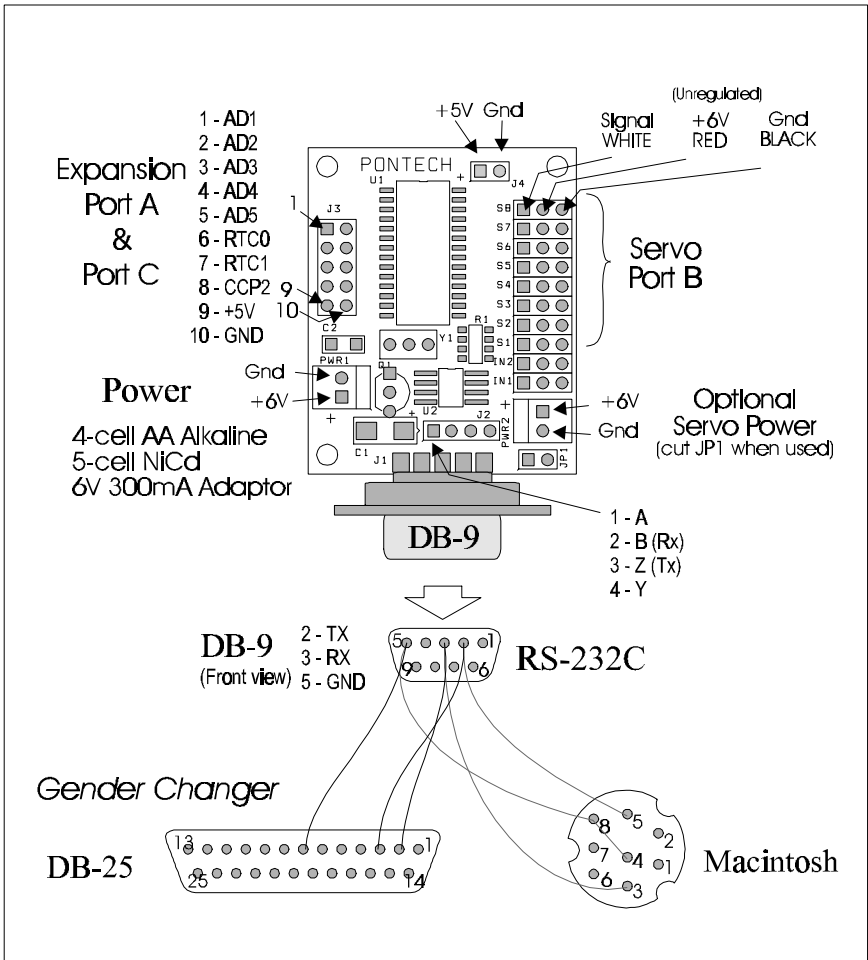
+5V Gnd

(Unregulated)
Signal WHITE
+6V RED
Gnd BLACK

1 - AD1
2 - AD2
3 - AD3
4 - AD4
5 - AD5
6 - RTC0
7 - RTC1
8 - CCP2
9 - +5V
10 - GND

Expansion Port A & Port C

PONTECH
U1
J3
1
9
10
C2
J4
Y1
R1
Q1
PWR1
U2
J2
C1
J1
PWR2
JP1

S8
S7
S6
S5
S4
S3
S2
S1
IN2
IN1

Servo Port B

Power
Gnd
+6V
+
4-cell AA Alkaline
5-cell NiCd
6V 300mA Adaptor

+
+6V
Gnd
Optional Servo Power
(cut JP1 when used)

DB-9

1 - A
2 - B (Rx)
3 - Z (Tx)
4 - Y

DB-9
(Front view)
2 - TX
3 - RX
5 - GND

5 1
9 6
RS-232C

Gender Changer

13 1
25 14
DB-25

8 5
2
7 4 1
6 3
Macintosh